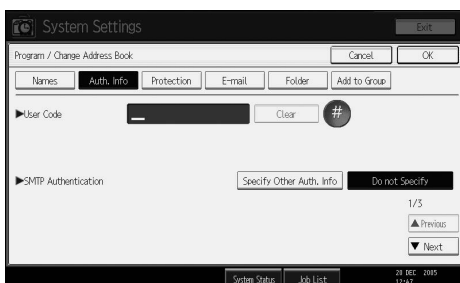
System Settings

Exit

Program / Change Address Book

Cancel

OK

Names

Auth. Info

Protection

E-mail

Folder

Add to Group

▶User Code

Clear

#

▶SMTP Authentication

Specify Other Auth. Info

Do not Specify

1/3

▲Previous

▼ Next

System Status

Job List

28 DEC 2015 12:47